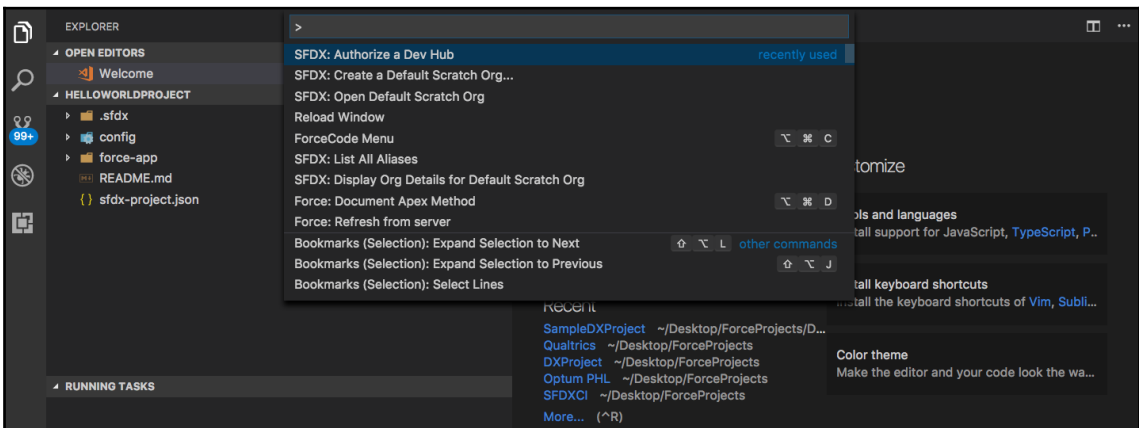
EXPLORER
OPEN EDITORS
Welcome
HELLOWORLDPROJECT
.sfdx
config
force-app
README.md
sfdx-project.json
RUNNING TASKS

99+

>

SFDX: Authorize a Dev Hub recently used
SFDX: Create a Default Scratch Org...
SFDX: Open Default Scratch Org
Reload Window
ForceCode Menu ⌥ ⌘ C
SFDX: List All Aliases
SFDX: Display Org Details for Default Scratch Org
Force: Document Apex Method ⌥ ⌘ D
Force: Refresh from server
Bookmarks (Selection): Expand Selection to Next ⇧ ⌥ L other commands
Bookmarks (Selection): Expand Selection to Previous ⇧ ⌥ J
Bookmarks (Selection): Select Lines

Recent
SampleDXProject ~/Desktop/ForceProjects/D...
Qualtrics ~/Desktop/ForceProjects
DXProject ~/Desktop/ForceProjects
Optum PHL ~/Desktop/ForceProjects
SFDXCI ~/Desktop/ForceProjects
More... (^R)

tomize
ols and languages
tall support for JavaScript, TypeScript, P...
tall keyboard shortcuts
nstall the keyboard shortcuts of Vim, Subli...
Color theme
Make the editor and your code look the wa...